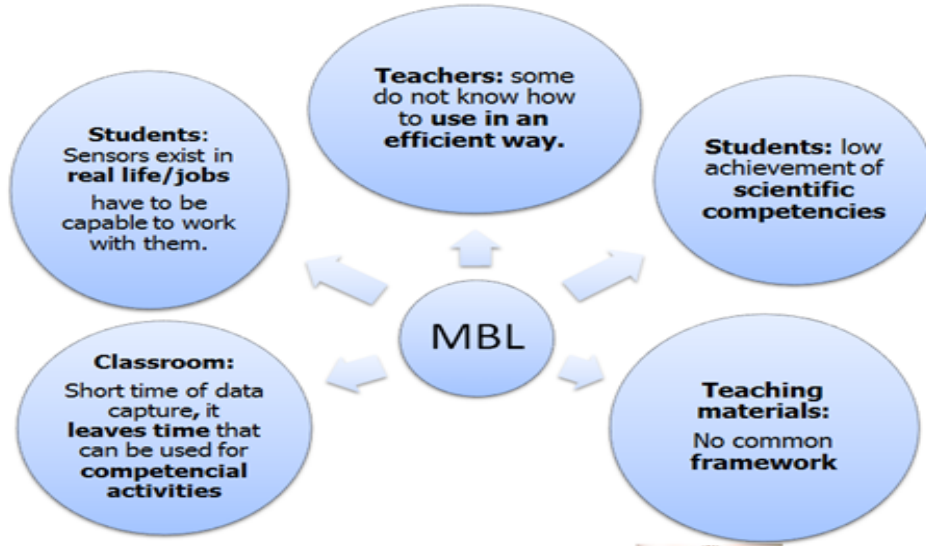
Teachers: some do not know how to use in an efficient way.

Students: Sensors exist in real life/jobs have to be capable to work with them.

Students: low achievement of scientific competencies

MBL

Classroom: Short time of data capture, it leaves time that can be used for competencial activities

Teaching materials: No common framework